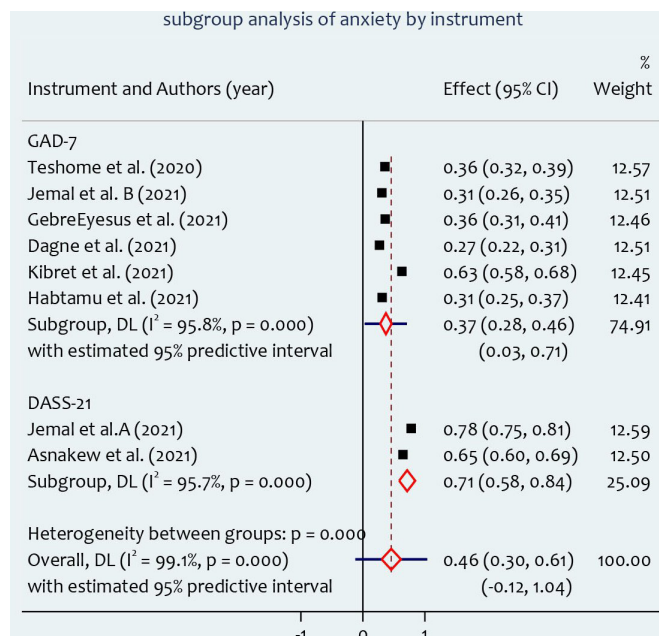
subgroup analysis of anxiety by instrument

| Instrument and Authors (year) | Effect (95% CI) | % Weight |
|---|---|---|
| GAD-7 | | |
| Teshome et al. (2020) | 0.36 (0.32, 0.39) | 12.57 |
| Jemal et al. B (2021) | 0.31 (0.26, 0.35) | 12.51 |
| GebreEyesus et al. (2021) | 0.36 (0.31, 0.41) | 12.46 |
| Dagne et al. (2021) | 0.27 (0.22, 0.31) | 12.51 |
| Kibret et al. (2021) | 0.63 (0.58, 0.68) | 12.45 |
| Habtamu et al. (2021) | 0.31 (0.25, 0.37) | 12.41 |
| Subgroup, DL ($I^2$ = 95.8%, p = 0.000) | 0.37 (0.28, 0.46) | 74.91 |
| with estimated 95% predictive interval | (0.03, 0.71) | |
| DASS-21 | | |
| Jemal et al.A (2021) | 0.78 (0.75, 0.81) | 12.59 |
| Asnakew et al. (2021) | 0.65 (0.60, 0.69) | 12.50 |
| Subgroup, DL ($I^2$ = 95.7%, p = 0.000) | 0.71 (0.58, 0.84) | 25.09 |
| Heterogeneity between groups: p = 0.000 | | |
| Overall, DL ($I^2$ = 99.1%, p = 0.000) | 0.46 (0.30, 0.61) | 100.00 |
| with estimated 95% predictive interval | (-0.12, 1.04) | |

-1 0 1